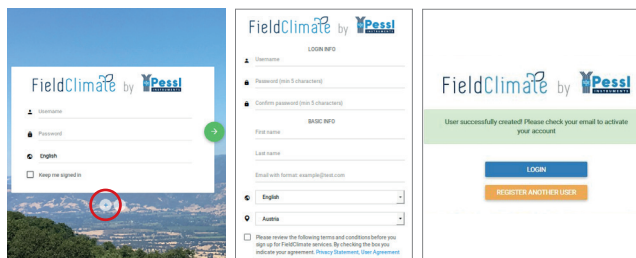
FieldClimate by Pessl INSTRUMENTS

Username

Password

English

Keep me signed in

FieldClimate by Pessl

LOGIN INFO

Username

Password (min 5 characters)

Confirm password (min 5 characters)

BASIC INFO

First name

Last name

Email with format: example@test.com

English

Austria

Please review the following terms and conditions before you sign up for FieldClimate services. By checking the box you indicate your agreement: Privacy Statement, User Agreement

FieldClimate by Pessl INSTRUMENTS

User successfully created! Please check your email to activate your account

LOGIN

REGISTER ANOTHER USER